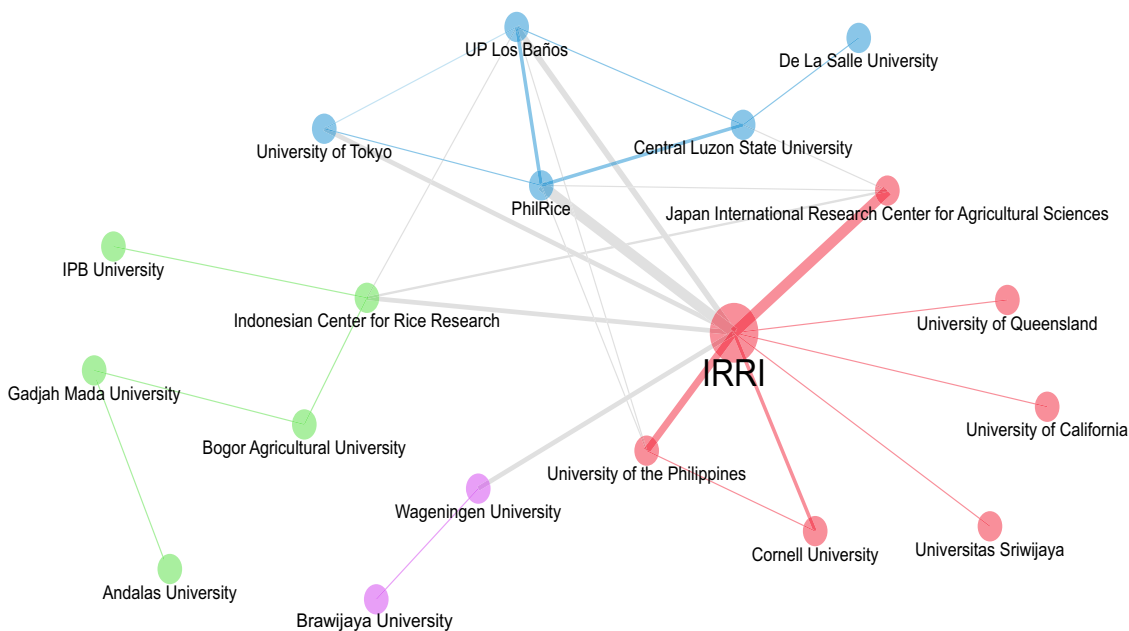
UP Los Baños
De La Salle University
University of Tokyo
Central Luzon State University
PhilRice
Japan International Research Center for Agricultural Sciences
IPB University
Indonesian Center for Rice Research
University of Queensland
IRRI
Gadjah Mada University
Bogor Agricultural University
University of California
University of the Philippines
Wageningen University
Cornell University
Universitas Sriwijaya
Andalas University
Brawijaya University